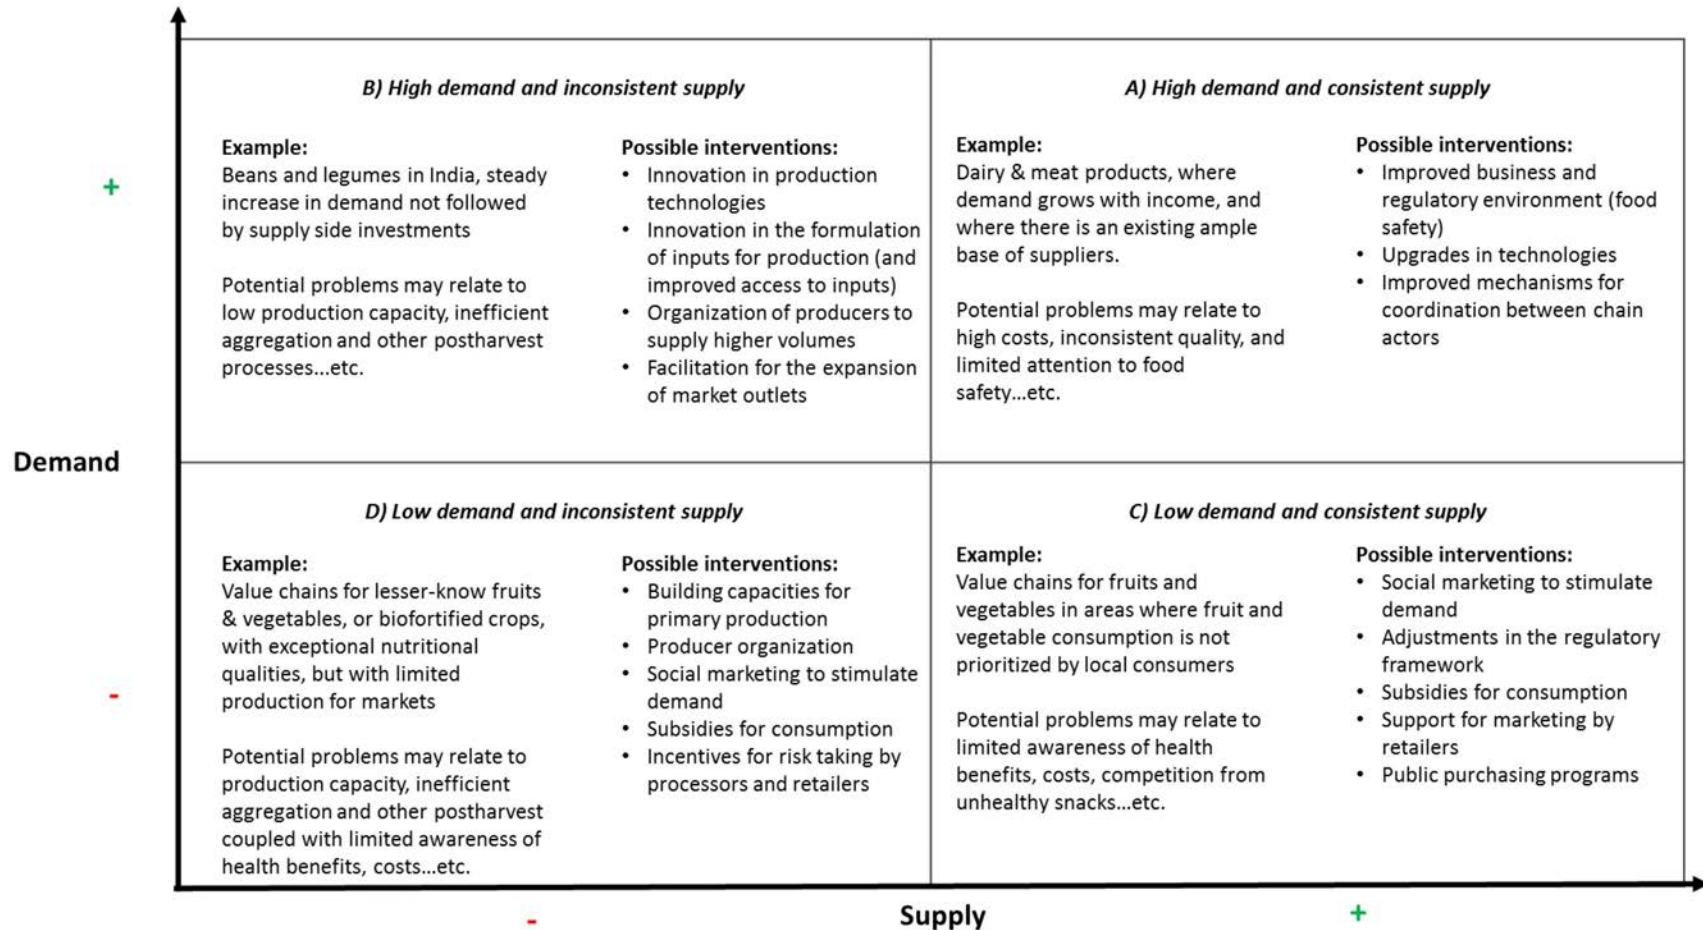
Demand

+

-

B) High demand and inconsistent supply

Example:
Beans and legumes in India, steady increase in demand not followed by supply side investments

Potential problems may relate to low production capacity, inefficient aggregation and other postharvest processes...etc.

Possible interventions:
• Innovation in production technologies
• Innovation in the formulation of inputs for production (and improved access to inputs)
• Organization of producers to supply higher volumes
• Facilitation for the expansion of market outlets

A) High demand and consistent supply

Example:
Dairy & meat products, where demand grows with income, and where there is an existing ample base of suppliers.

Potential problems may relate to high costs, inconsistent quality, and limited attention to food safety...etc.

Possible interventions:
• Improved business and regulatory environment (food safety)
• Upgrades in technologies
• Improved mechanisms for coordination between chain actors

D) Low demand and inconsistent supply

Example:
Value chains for lesser-know fruits & vegetables, or biofortified crops, with exceptional nutritional qualities, but with limited production for markets

Potential problems may relate to production capacity, inefficient aggregation and other postharvest coupled with limited awareness of health benefits, costs...etc.

Possible interventions:
• Building capacities for primary production
• Producer organization
• Social marketing to stimulate demand
• Subsidies for consumption
• Incentives for risk taking by processors and retailers

C) Low demand and consistent supply

Example:
Value chains for fruits and vegetables in areas where fruit and vegetable consumption is not prioritized by local consumers

Potential problems may relate to limited awareness of health benefits, costs, competition from unhealthy snacks...etc.

Possible interventions:
• Social marketing to stimulate demand
• Adjustments in the regulatory framework
• Subsidies for consumption
• Support for marketing by retailers
• Public purchasing programs

-

Supply

+